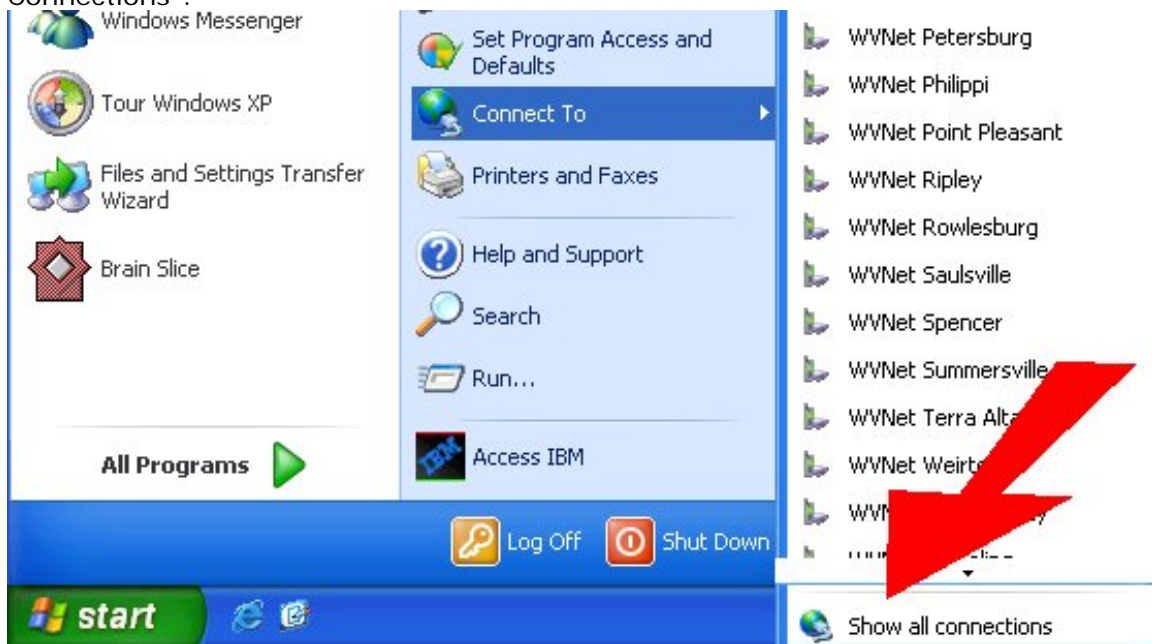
Connections".

Windows Messenger

Tour Windows XP

Files and Settings Transfer Wizard

Brain Slice

All Programs

Set Program Access and Defaults

Connect To

Printers and Faxes

Help and Support

Search

Run...

Access IBM

WVNet Petersburg

WVNet Philippi

WVNet Point Pleasant

WVNet Ripley

WVNet Rowlesburg

WVNet Saulsville

WVNet Spencer

WVNet Summersville

WVNet Terra Alt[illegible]

WVNet Weirt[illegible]

WV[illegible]

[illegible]

Show all connections

Log Off

Shut Down

start